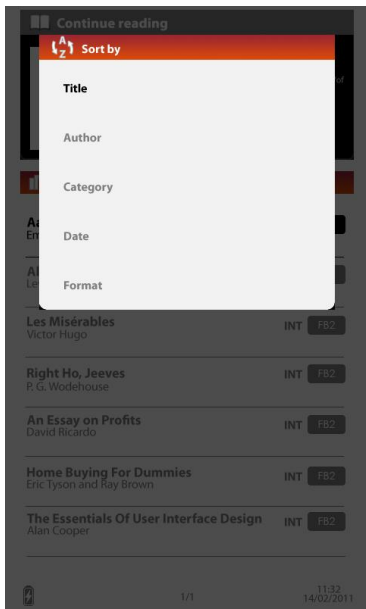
Continue reading

Sort by

Title

Author

Category

Date

Format

Les Misérables
Victor Hugo
INT FB2

Right Ho, Jeeves
P. G. Wodehouse
INT FB2

An Essay on Profits
David Ricardo
INT FB2

Home Buying For Dummies
Eric Tyson and Ray Brown
INT FB2

The Essentials Of User Interface Design
Alan Cooper
INT FB2

1/1

11:32
14/02/2011